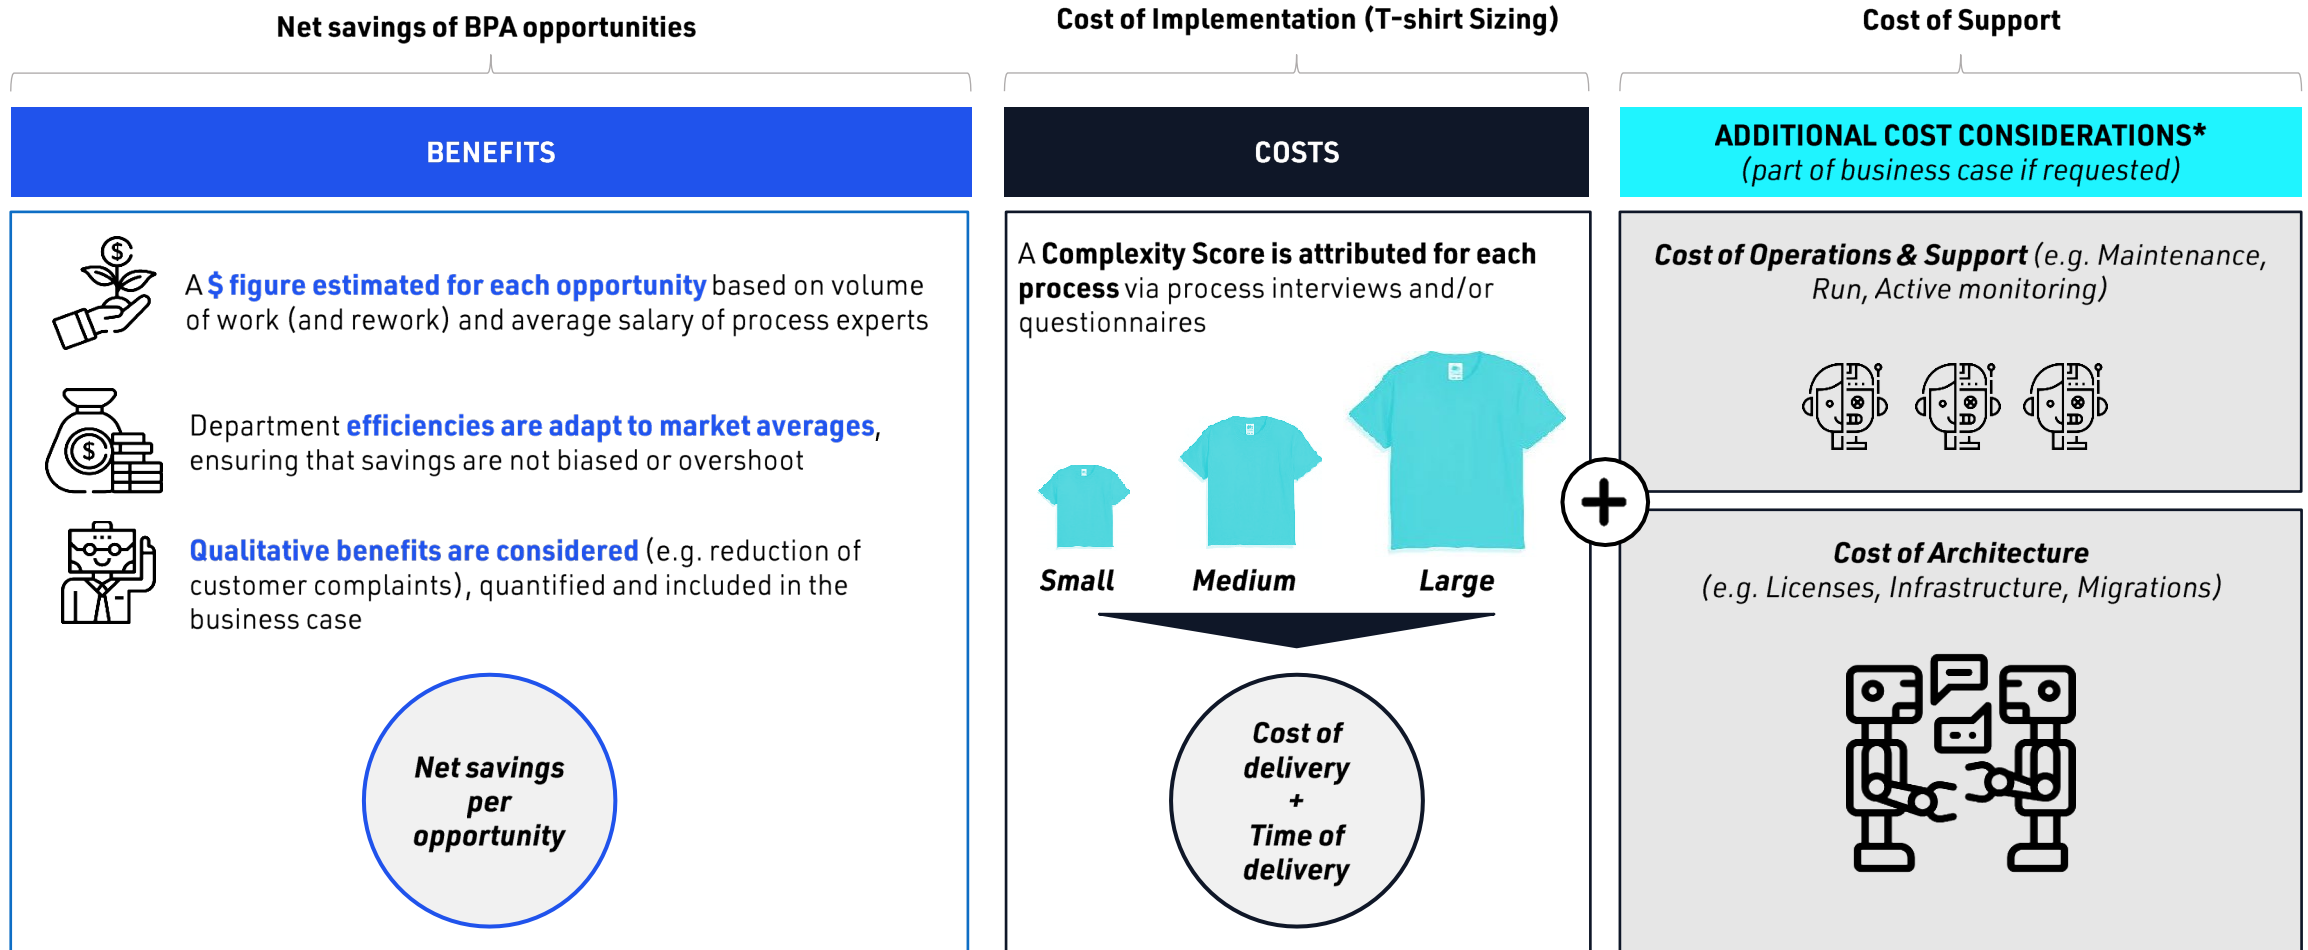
Net savings of BPA opportunities

Cost of Implementation (T-shirt Sizing)

Cost of Support

BENEFITS

COSTS

ADDITIONAL COST CONSIDERATIONS*
(part of business case if requested)

A $ figure estimated for each opportunity based on volume of work (and rework) and average salary of process experts

Department efficiencies are adapt to market averages, ensuring that savings are not biased or overshoot

Qualitative benefits are considered (e.g. reduction of customer complaints), quantified and included in the business case

Net savings per opportunity

A Complexity Score is attributed for each process via process interviews and/or questionnaires

Small

Medium

Large

Cost of delivery + Time of delivery

Cost of Operations & Support (e.g. Maintenance, Run, Active monitoring)

Cost of Architecture
(e.g. Licenses, Infrastructure, Migrations)